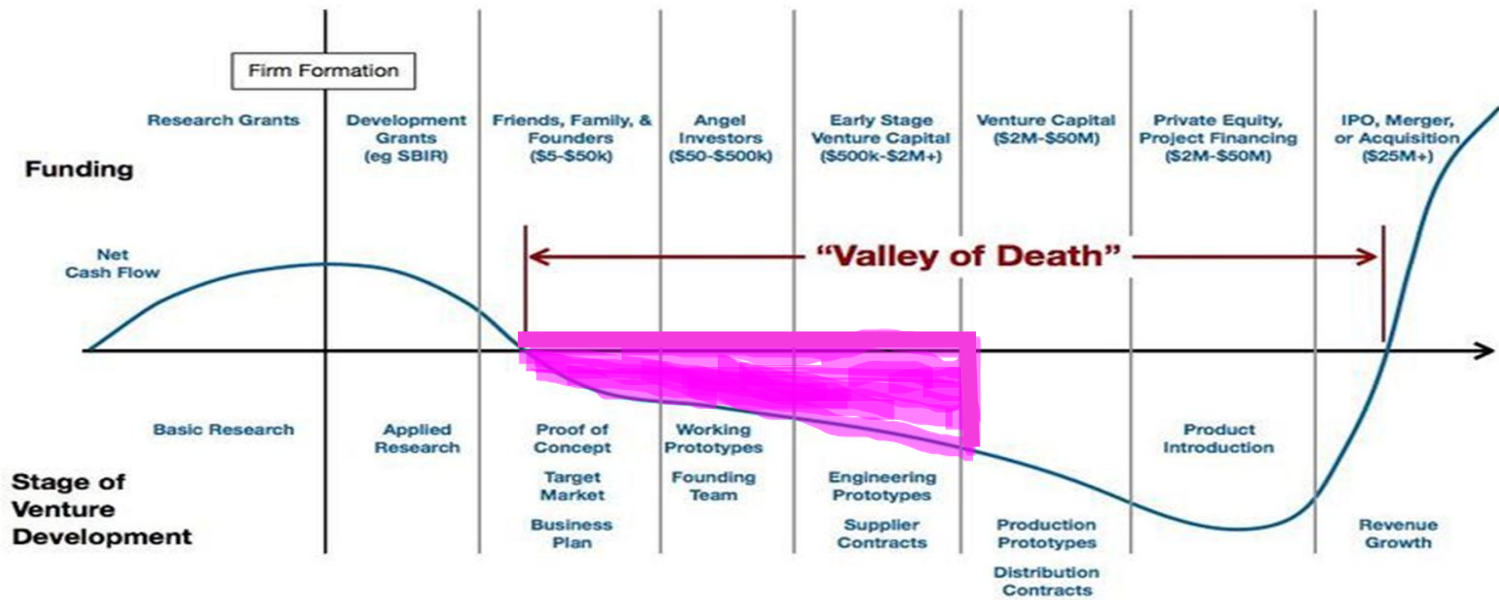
Firm Formation

Funding

Research Grants

Development Grants (eg SBIR)

Friends, Family, & Founders (\$5-\$50k)

Angel Investors (\$50-\$500k)

Early Stage Venture Capital (\$500k-\$2M+)

Venture Capital (\$2M-\$50M)

Private Equity, Project Financing (\$2M-\$50M)

IPO, Merger, or Acquisition (\$25M+)

Net Cash Flow

"Valley of Death"

Stage of Venture Development

Basic Research

Applied Research

Proof of Concept

Target Market

Business Plan

Working Prototypes

Founding Team

Engineering Prototypes

Supplier Contracts

Production Prototypes

Distribution Contracts

Product Introduction

Revenue Growth